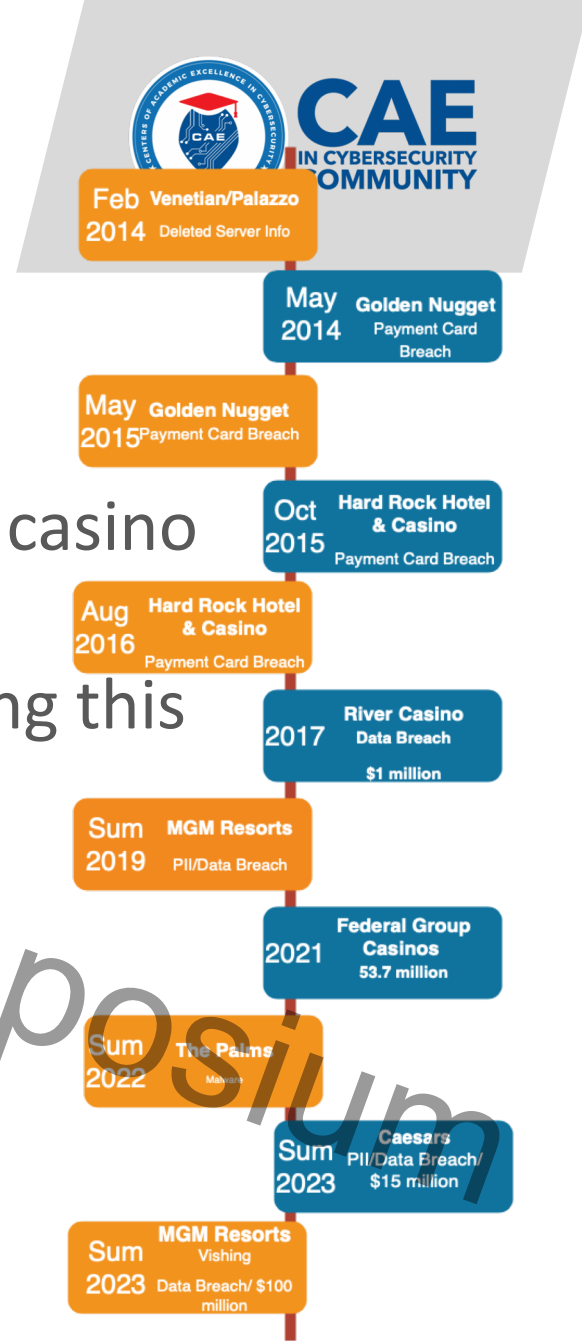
CENTERS OF ACADEMIC EXCELLENCE IN CYBERSECURITY
CAE
CAE IN CYBERSECURITY COMMUNITY

Feb 2014 Venetian/Palazzo Deleted Server Info

May 2014 Golden Nugget Payment Card Breach

May 2015 Golden Nugget Payment Card Breach

casino

Oct 2015 Hard Rock Hotel & Casino Payment Card Breach

Aug 2016 Hard Rock Hotel & Casino Payment Card Breach

ng this

2017 River Casino Data Breach $1 million

Sum 2019 MGM Resorts PII/Data Breach

2021 Federal Group Casinos 53.7 million

posium

Sum 2022 The Palms Malware

Sum 2023 Caesars PII/Data Breach/ $15 million

Sum 2023 MGM Resorts Vishing Data Breach/ $100 million